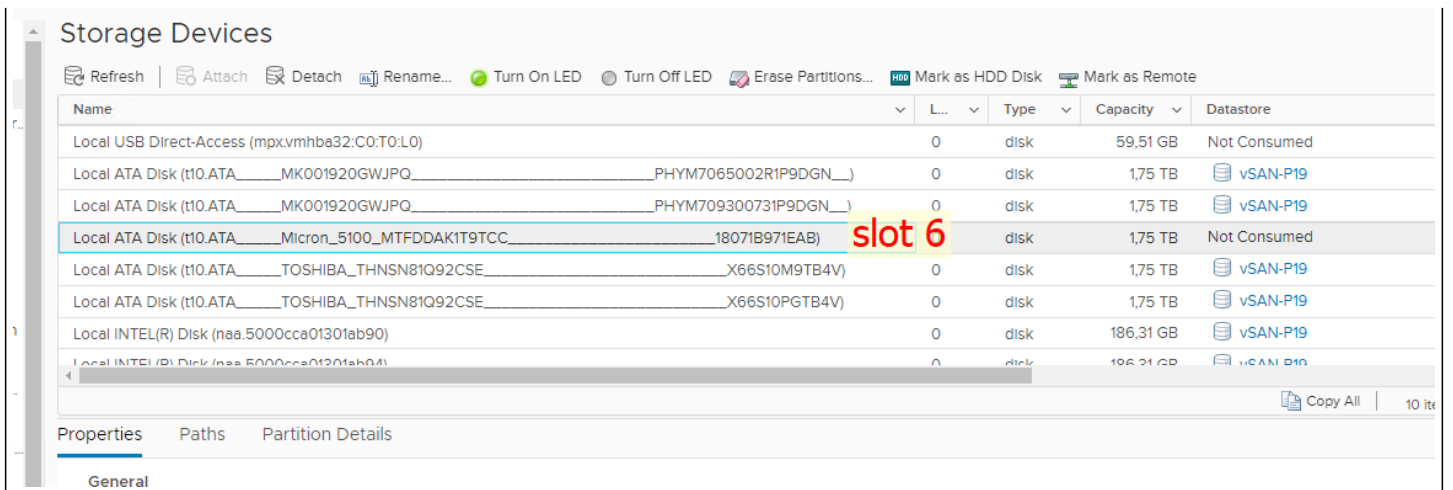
Storage Devices

Refresh | Attach | Detach | Rename... | Turn On LED | Turn Off LED | Erase Partitions... | Mark as HDD Disk | Mark as Remote

| Name | L... | Type | Capacity | Datastore |
|---|---|---|---|---|
| Local USB Direct-Access (mpx.vmhba32:C0:T0:L0) | 0 | disk | 59,51 GB | Not Consumed |
| Local ATA Disk (t10.ATA_____MK001920GWJPQ_____________________________PHYM7065002R1P9DGN__) | 0 | disk | 1,75 TB | vSAN-P19 |
| Local ATA Disk (t10.ATA_____MK001920GWJPQ_____________________________PHYM709300731P9DGN__) | 0 | disk | 1,75 TB | vSAN-P19 |
| Local ATA Disk (t10.ATA_____Micron_5100_MTFDDAK1T9TCC_________________________18071B971EAB) slot 6 | 0 | disk | 1,75 TB | Not Consumed |
| Local ATA Disk (t10.ATA_____TOSHIBA_THNSN81Q92CSE_____________________________X66S10M9TB4V) | 0 | disk | 1,75 TB | vSAN-P19 |
| Local ATA Disk (t10.ATA_____TOSHIBA_THNSN81Q92CSE_____________________________X66S10PGTB4V) | 0 | disk | 1,75 TB | vSAN-P19 |
| Local INTEL(R) Disk (naa.5000cca01301ab90) | 0 | disk | 186,31 GB | vSAN-P19 |
| Local INTEL(R) Disk (naa.5000cca01301ab94) | 0 | disk | 186,31 GB | vSAN-P19 |

Copy All | 10 ite

Properties Paths Partition Details

General